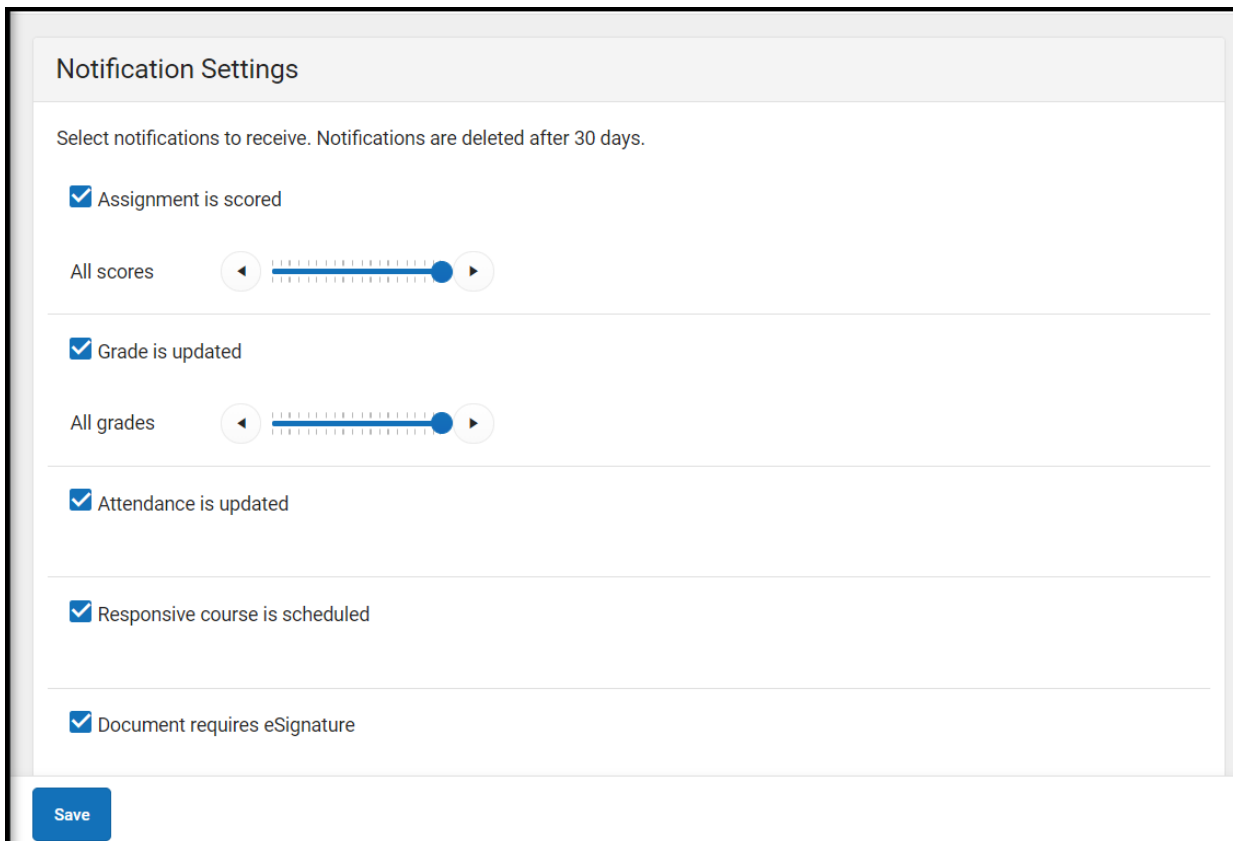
Notification Settings

Select notifications to receive. Notifications are deleted after 30 days.

Assignment is scored

All scores

Grade is updated

All grades

Attendance is updated

Responsive course is scheduled

Document requires eSignature

Save